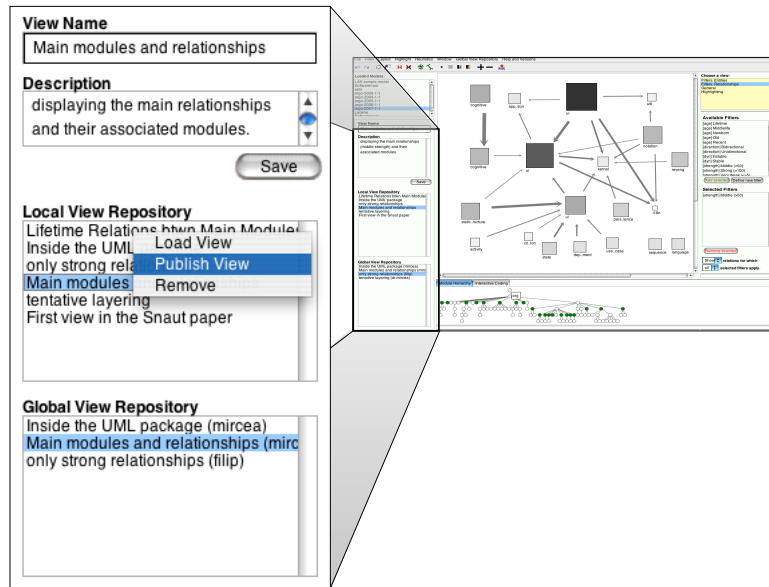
View Name

Main modules and relationships

Description

displaying the main relationships and their associated modules.

Save

Local View Repository

Lifetime Relations btwn Main Modules
Inside the UML
only strong rela
Main modules
tentative layering
First view in the Snaut paper

Load View
Publish View
Remove

Global View Repository

Inside the UML package (mircea)
Main modules and relationships (mirc
only strong relationships (filip)

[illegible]